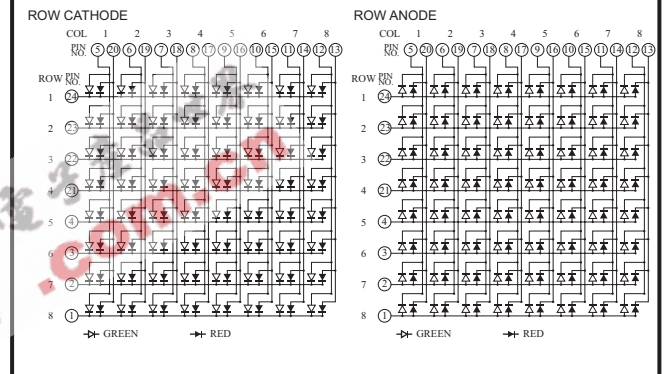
ROW CATHODE

COL 1 2 3 4 5 6 7 8
PIN NO. 5 20 6 19 7 18 8 17 9 16 10 15 11 14 12 13

ROW PIN NO.
1 24
2 23
3 22
4 21
5 4
6 3
7 2
8 1

GREEN RED

.com.cn

ROW ANODE

COL 1 2 3 4 5 6 7 8
PIN NO. 5 20 6 19 7 18 8 17 9 16 10 15 11 14 12 13

ROW PIN NO.
1 24
2 23
3 22
4 21
5 4
6 3
7 2
8 1

GREEN RED